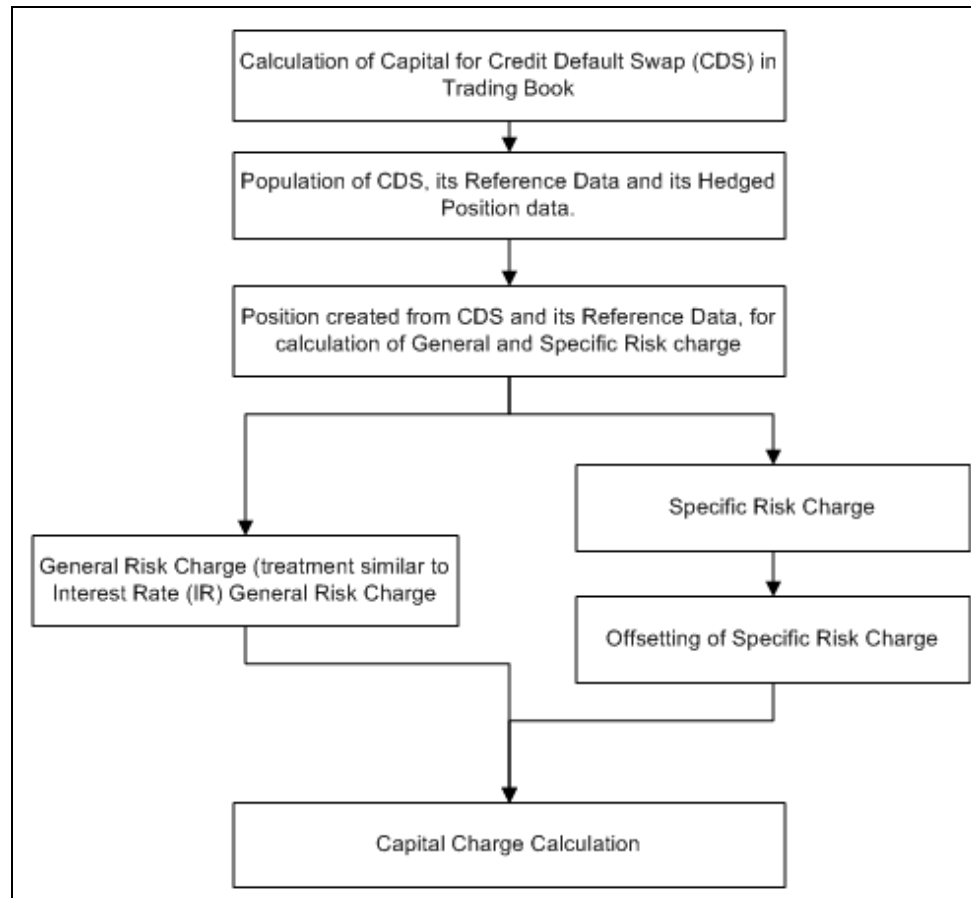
Calculation of Capital for Credit Default Swap (CDS) in Trading Book

Population of CDS, its Reference Data and its Hedged Position data.

Position created from CDS and its Reference Data, for calculation of General and Specific Risk charge

General Risk Charge (treatment similar to Interest Rate (IR) General Risk Charge

Specific Risk Charge

Offsetting of Specific Risk Charge

Capital Charge Calculation